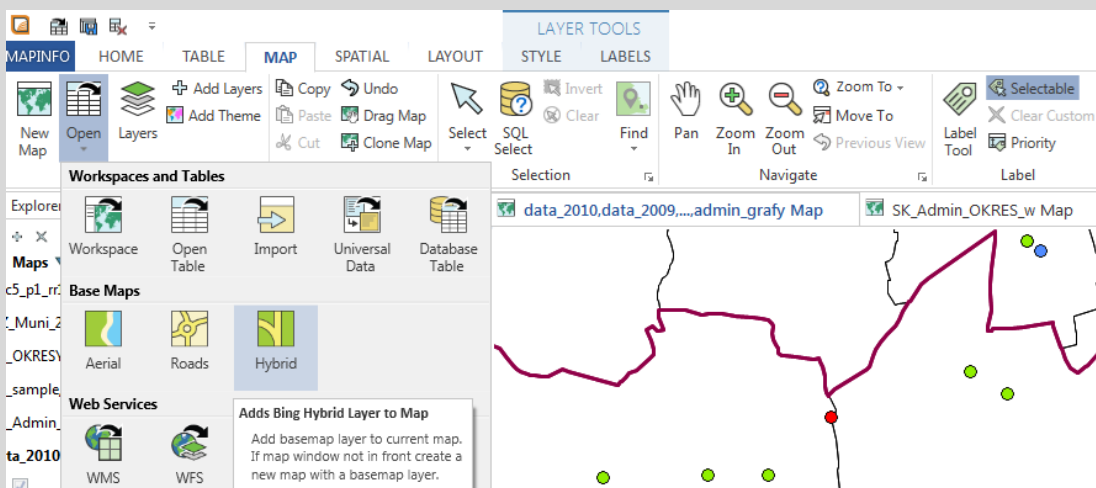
LAYER TOOLS

MAPINFO HOME TABLE MAP SPATIAL LAYOUT STYLE LABELS

New Map
Open
Layers
Add Layers
Add Theme
Copy
Paste
Cut
Undo
Drag Map
Clone Map
Select
SQL Select
Invert
Clear
Find
Selection
Pan
Zoom In
Zoom Out
Zoom To
Move To
Previous View
Navigate
Label Tool
Selectable
Clear Custom
Priority
Label

Explorer
Maps
c5_p1_rr
Z_Muni_2
_OKRESY
_sample
_Admin_
ta_2010

Workspaces and Tables
Workspace
Open Table
Import
Universal Data
Database Table
Base Maps
Aerial
Roads
Hybrid
Web Services
WMS
WFS

Adds Bing Hybrid Layer to Map
Add basemap layer to current map. If map window not in front create a new map with a basemap layer.

data_2010,data_2009,...,admin_grafy Map
SK_Admin_OKRES_w Map